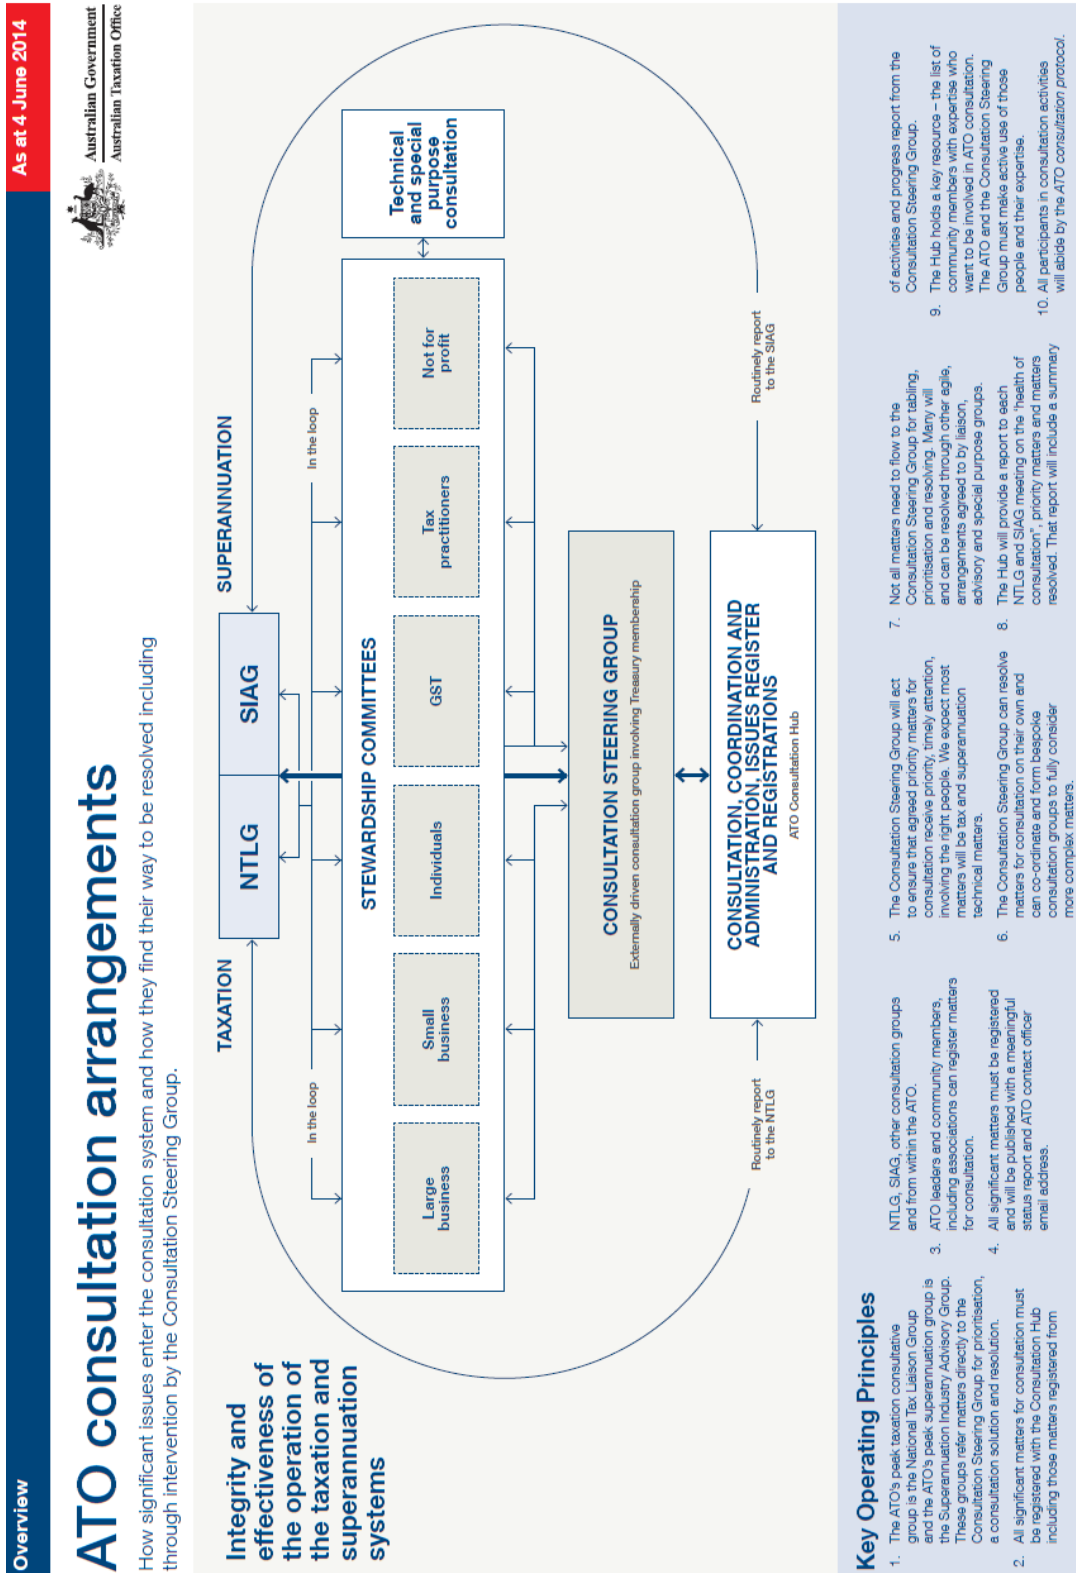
Overview

As at 4 June 2014

Australian Government
Australian Taxation Office

ATO consultation arrangements

How significant issues enter the consultation system and how they find their way to be resolved including through intervention by the Consultation Steering Group.

Integrity and effectiveness of the operation of the taxation and superannuation systems

TAXATION

SUPERANNUATION

NTLG

SIAG

In the loop

In the loop

STEWARDSHIP COMMITTEES

Large business

Small business

Individuals

GST

Tax practitioners

Not for profit

Technical and special purpose consultation

CONSULTATION STEERING GROUP

Externally driven consultation group involving Treasury membership

CONSULTATION, COORDINATION AND ADMINISTRATION, ISSUES REGISTER AND REGISTRATIONS

ATO Consultation Hub

Routinely report to the NTLG

Routinely report to the SIAG

Key Operating Principles

1. The ATO's peak taxation consultative group is the National Tax Liaison Group and the ATO's peak superannuation group is the Superannuation Industry Advisory Group. These groups refer matters directly to the Consultation Steering Group for prioritisation, a consultation solution and resolution.

2. All significant matters for consultation must be registered with the Consultation Hub including those matters registered from NTLG, SIAG, other consultation groups and from within the ATO.

3. ATO leaders and community members, including associations can register matters for consultation.

4. All significant matters must be registered and will be published with a meaningful status report and ATO contact officer email address.

5. The Consultation Steering Group will act to ensure that agreed priority matters for consultation receive priority, timely attention, involving the right people. We expect most matters will be tax and superannuation technical matters.

6. The Consultation Steering Group can resolve matters for consultation on their own and can co-ordinate and form bespoke consultation groups to fully consider more complex matters.

7. Not all matters need to flow to the Consultation Steering Group for tabling, prioritisation and resolving. Many will and can be resolved through other agile, arrangements agreed to by liaison, advisory and special purpose groups.

8. The Hub will provide a report to each NTLG and SIAG meeting on the 'health of consultation', priority matters and matters resolved. That report will include a summary of activities and progress report from the Consultation Steering Group.

9. The Hub holds a key resource – the list of community members with expertise who want to be involved in ATO consultation. The ATO and the Consultation Steering Group must make active use of those people and their expertise.

10. All participants in consultation activities will abide by the ATO consultation protocol.